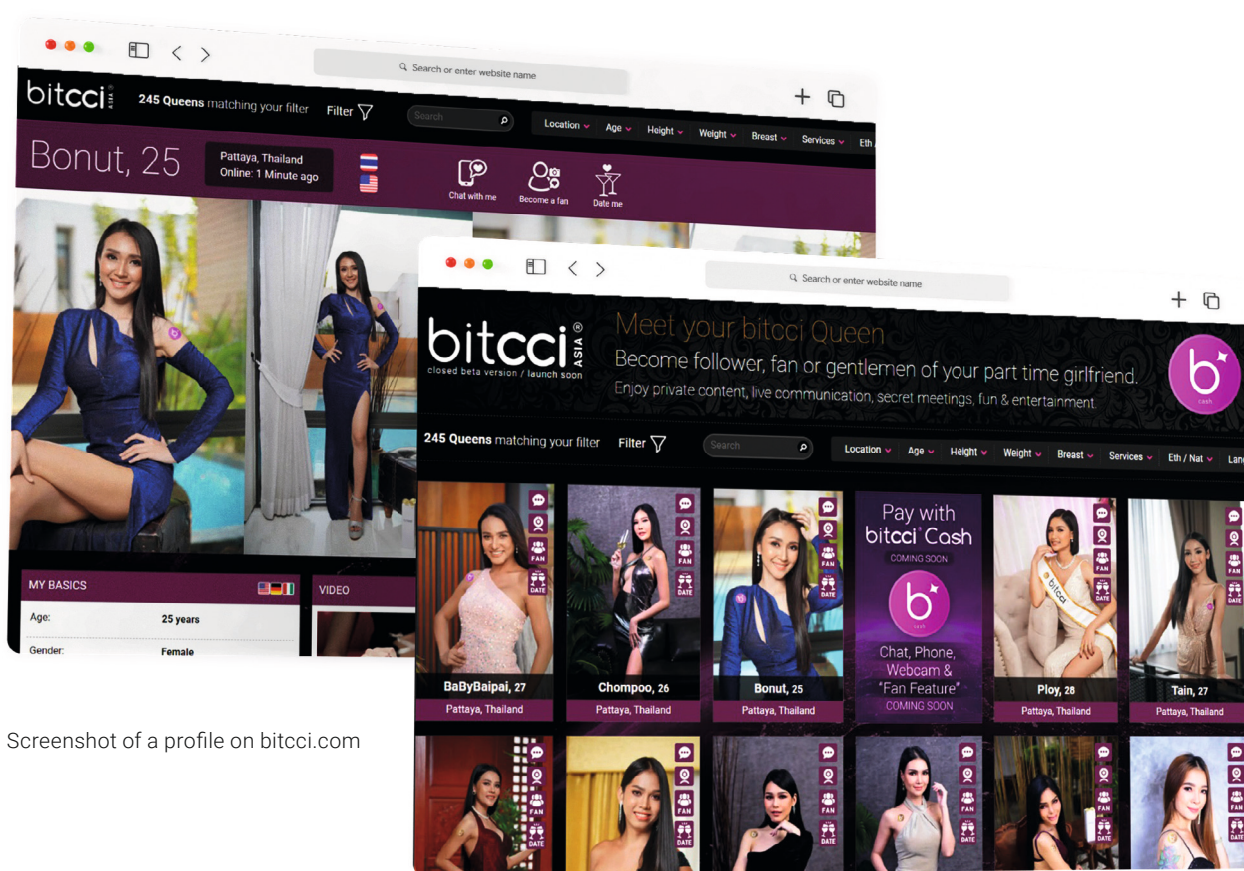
Search or enter website name

bitcci ASIA

245 Queens matching your filter

Filter

Search

Location Age Height Weight Breast Services Eth

Bonut, 25

Pattaya, Thailand
Online: 1 Minute ago

Chat with me

Become a fan

Date me

MY BASICS

Age: 25 years

Gender: Female

VIDEO

Search or enter website name

bitcci® ASIA
closed beta version / launch soon

Meet your bitcci Queen

Become follower, fan or gentlemen of your part time girlfriend.

Enjoy private content, live communication, secret meetings, fun & entertainment

245 Queens matching your filter

Filter

Search

Location Age Height Weight Breast Services Eth / Nat Lan

FAN
DATE

BaByBaipai, 27
Pattaya, Thailand

Chompoo, 26
Pattaya, Thailand

Bonut, 25
Pattaya, Thailand

Pay with bitcci Cash
COMING SOON

Chat, Phone, Webcam & "Fan Feature"
COMING SOON

Ploy, 28
Pattaya, Thailand

Tain, 27
Pattaya, Thailand

Screenshot of a profile on bitcci.com